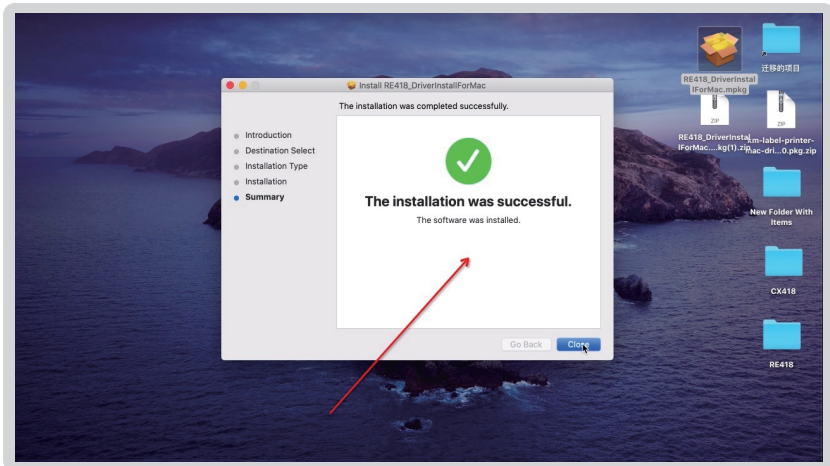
Install RE418_DriverInstallForMac

The installation was completed successfully.

Introduction
Destination Select
Installation Type
Installation
Summary

The installation was successful.

The software was installed.

Go Back
Close

RE418_DriverInstallForMac.mpkg

迁移的项目

ZIP
RE418_DriverInstallForMac....kg(1).zip

ZIP
...m-label-printer-mac-dri....0.pkg.zip

New Folder With Items

CX418

RE418